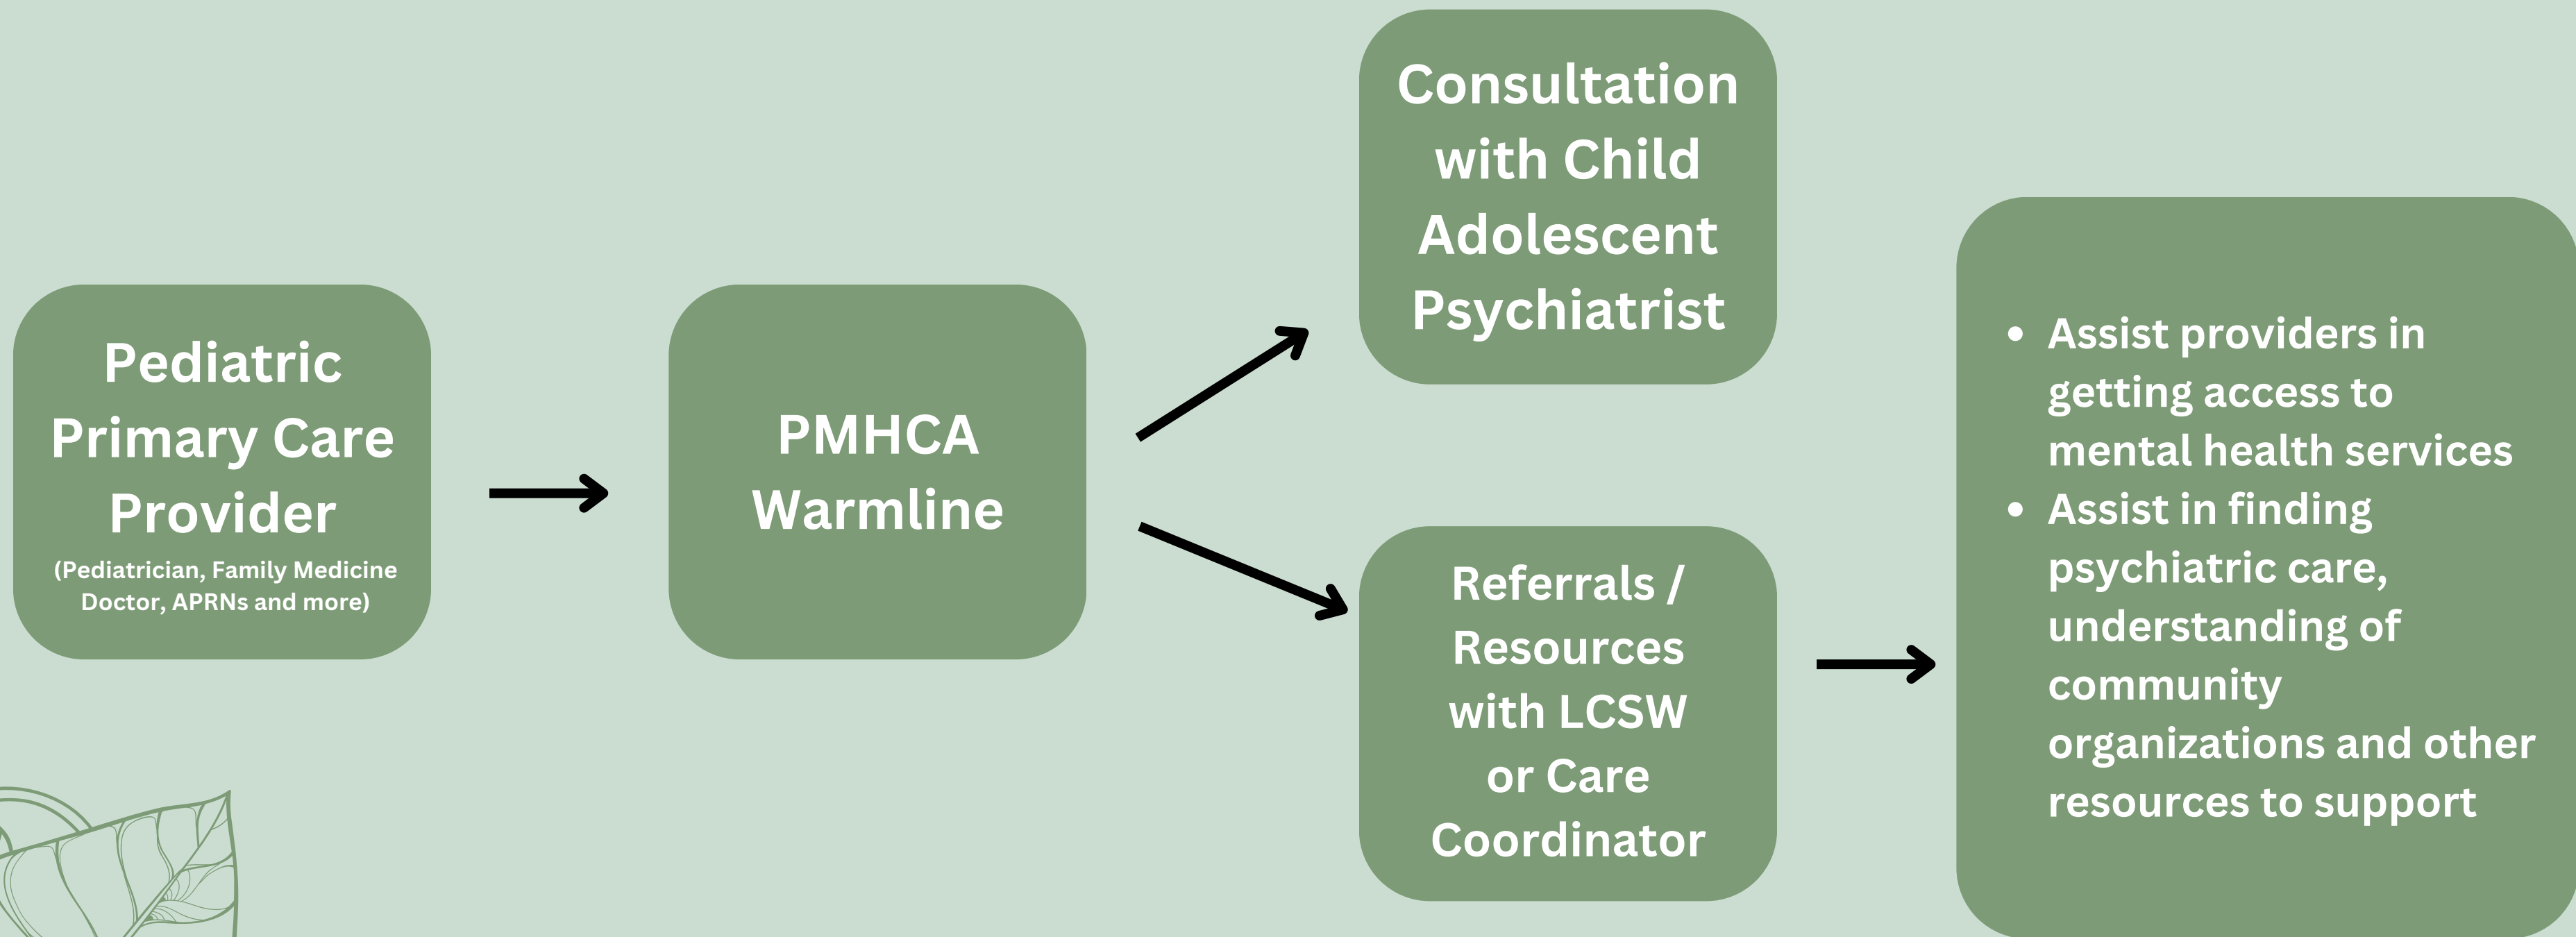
Pediatric Primary Care Provider
(Pediatrician, Family Medicine Doctor, APRNs and more)

PMHCA Warmline

Consultation with Child Adolescent Psychiatrist

Referrals / Resources with LCSW or Care Coordinator

- Assist providers in getting access to mental health services
- Assist in finding psychiatric care, understanding of community organizations and other resources to support